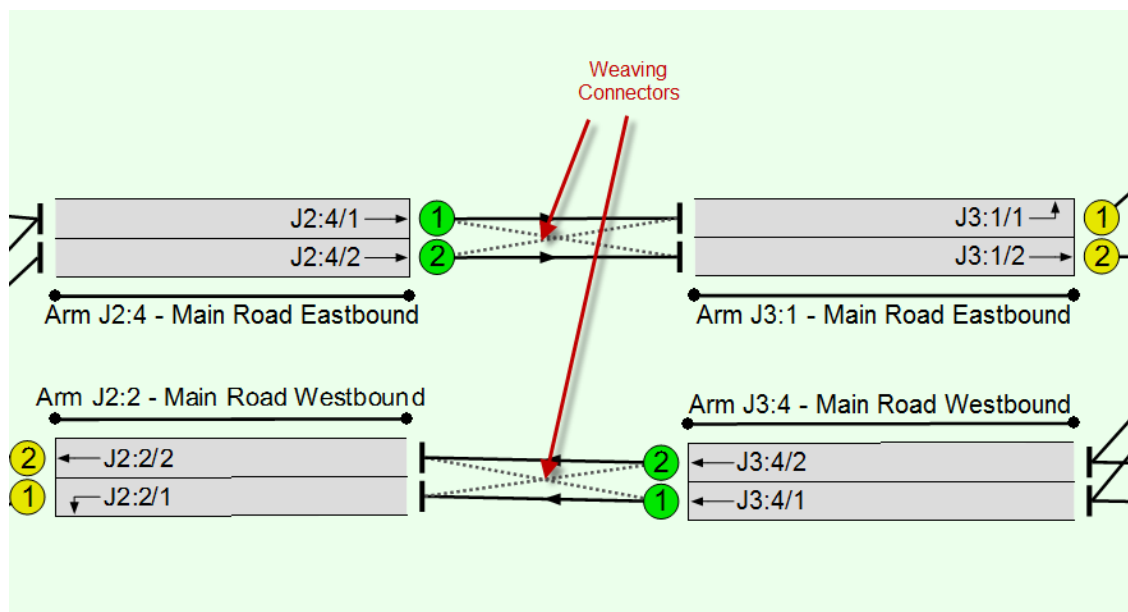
Weaving Connectors

J2:4/1
1
J2:4/2
2
Arm J2:4 - Main Road Eastbound

J3:1/1
1
J3:1/2
2
Arm J3:1 - Main Road Eastbound

Arm J2:2 - Main Road Westbound
2
J2:2/2
1
J2:2/1

Arm J3:4 - Main Road Westbound
2
J3:4/2
1
J3:4/1